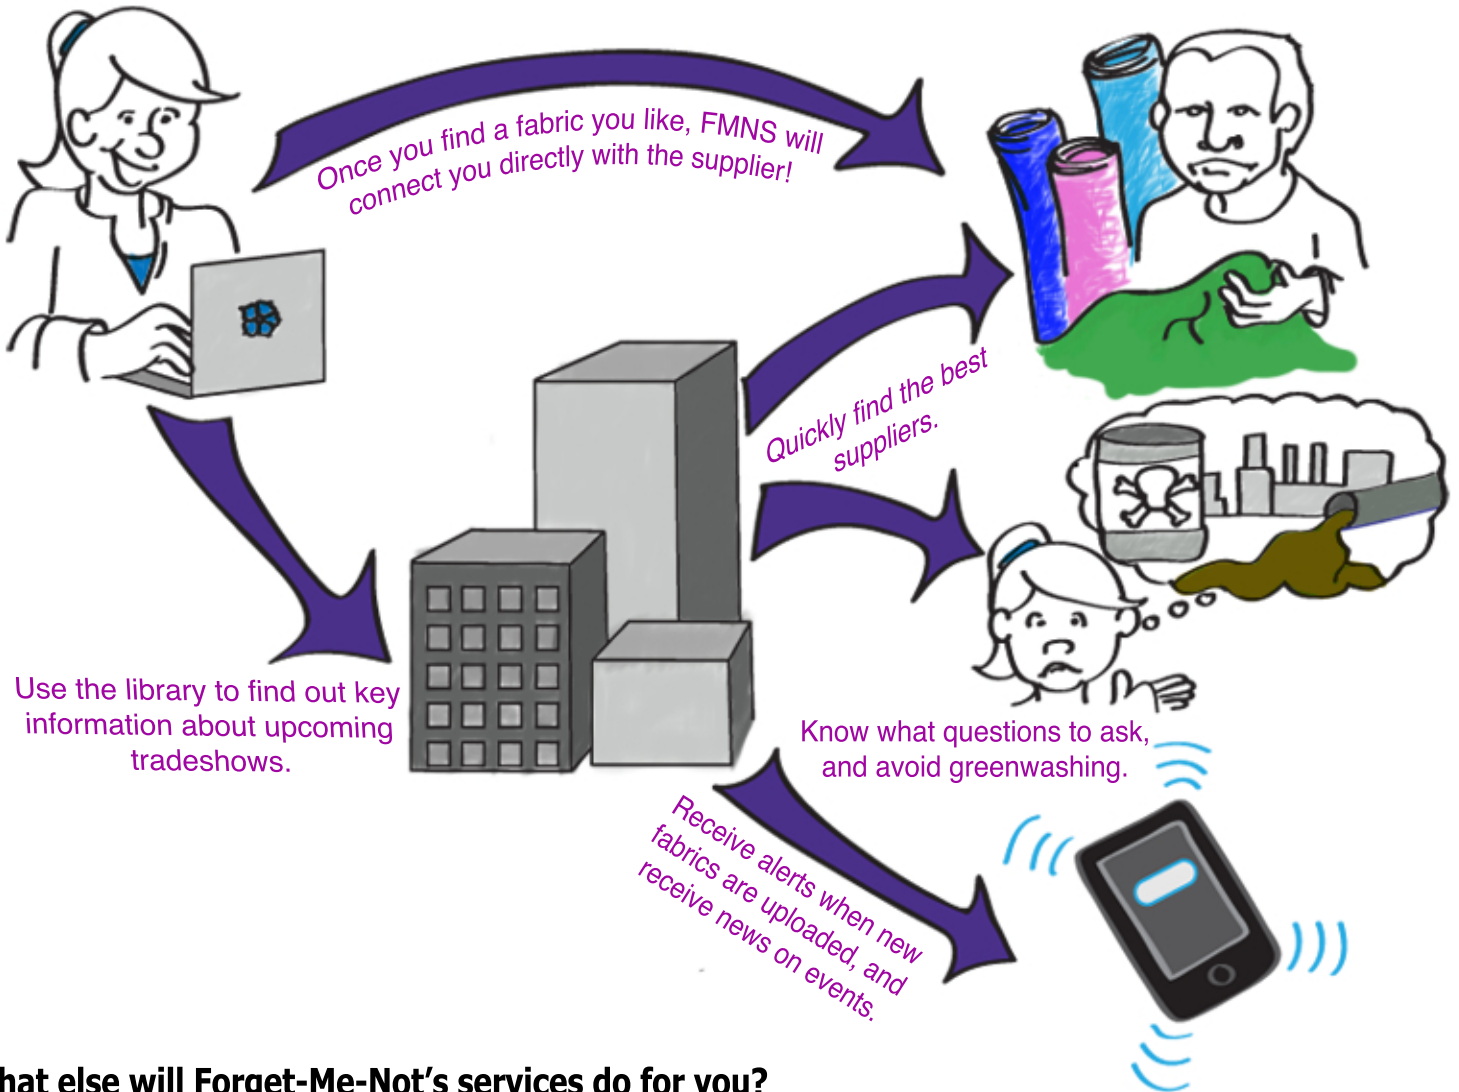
Once you find a fabric you like, FMNS will connect you directly with the supplier!

Quickly find the best suppliers.

Use the library to find out key information about upcoming tradeshows.

Know what questions to ask, and avoid greenwashing.

Receive alerts when new fabrics are uploaded, and receive news on events.

hat else will Forget-Me-Not's services do for you?